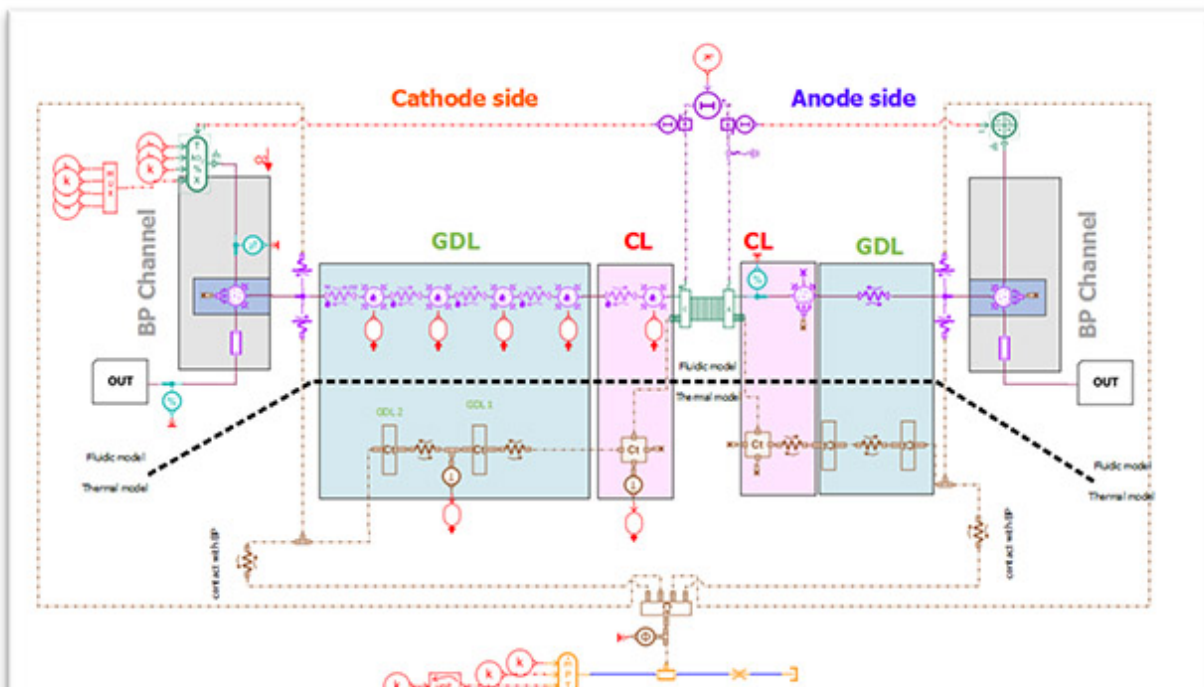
Cathode side

Anode side

BP Channel

GDL

CL

CL

GDL

BP Channel

OUT

OUT

Fluidic model

Thermal model

GDL 2

GDL 1

Ct

Ct

Ct

Ct

Fluidic model

Thermal model

Fluidic model

Thermal model

contact with BP

contact with BP